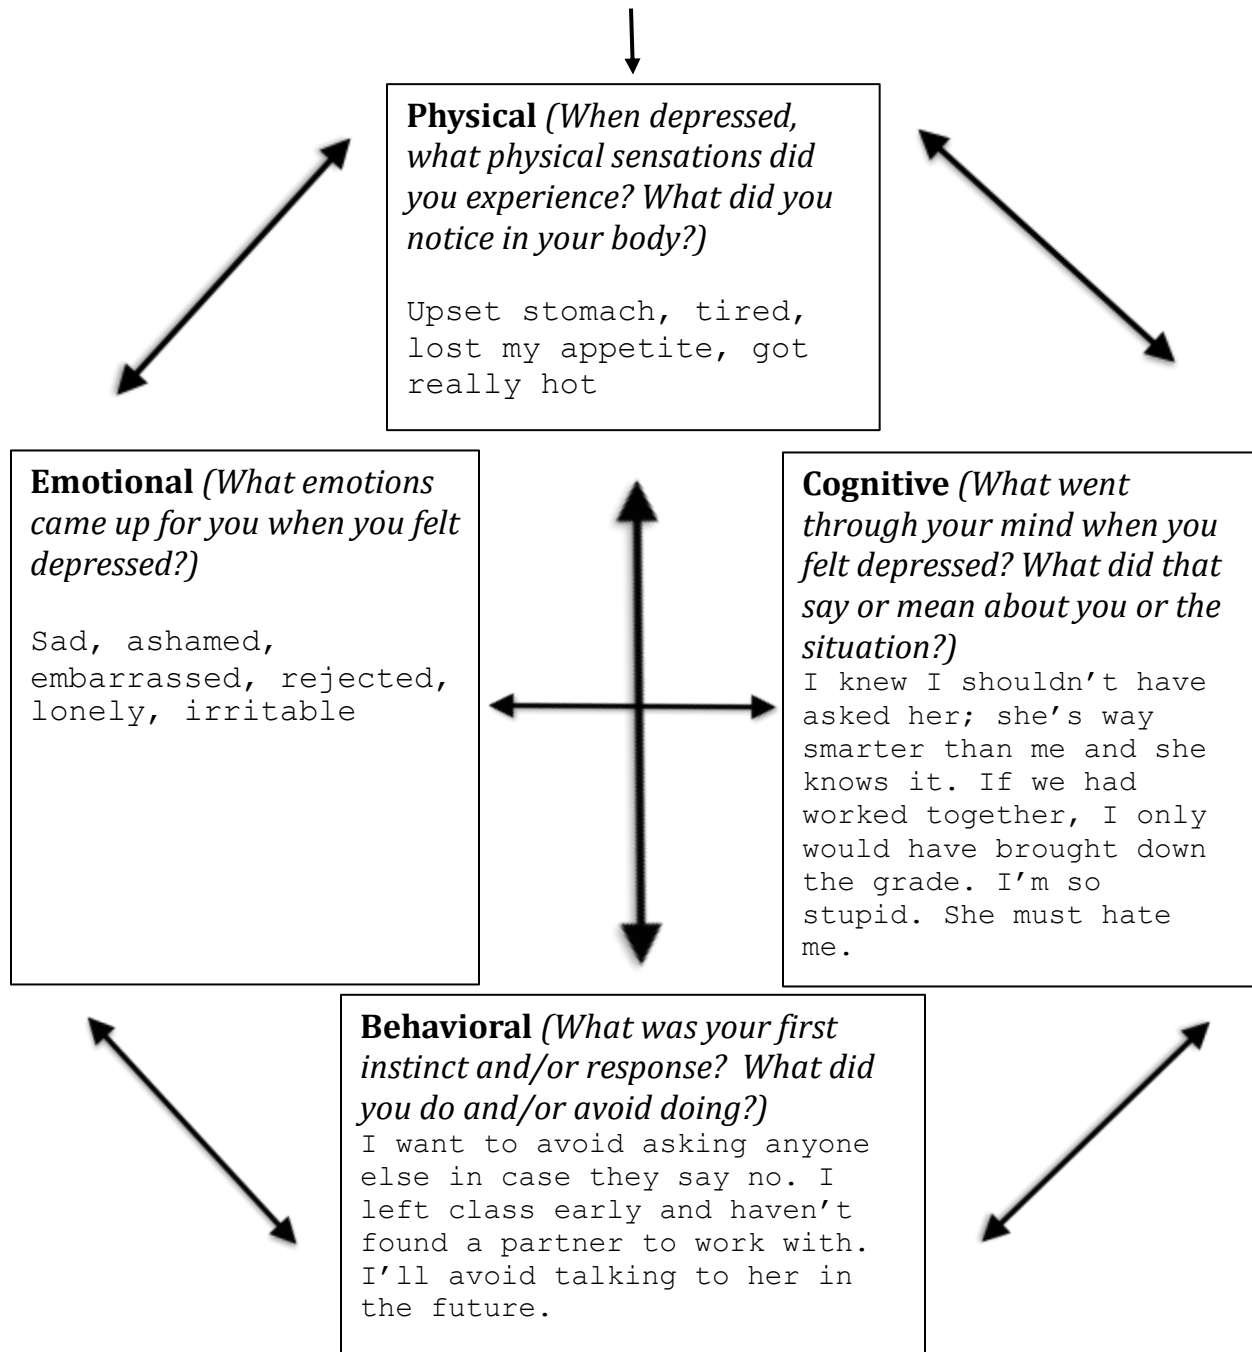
**Physical** *(When depressed, what physical sensations did you experience? What did you notice in your body?)*

Upset stomach, tired, lost my appetite, got really hot

**Emotional** *(What emotions came up for you when you felt depressed?)*

Sad, ashamed, embarrassed, rejected, lonely, irritable

**Cognitive** *(What went through your mind when you felt depressed? What did that say or mean about you or the situation?)*

I knew I shouldn't have asked her; she's way smarter than me and she knows it. If we had worked together, I only would have brought down the grade. I'm so stupid. She must hate me.

**Behavioral** *(What was your first instinct and/or response? What did you do and/or avoid doing?)*

I want to avoid asking anyone else in case they say no. I left class early and haven't found a partner to work with. I'll avoid talking to her in the future.